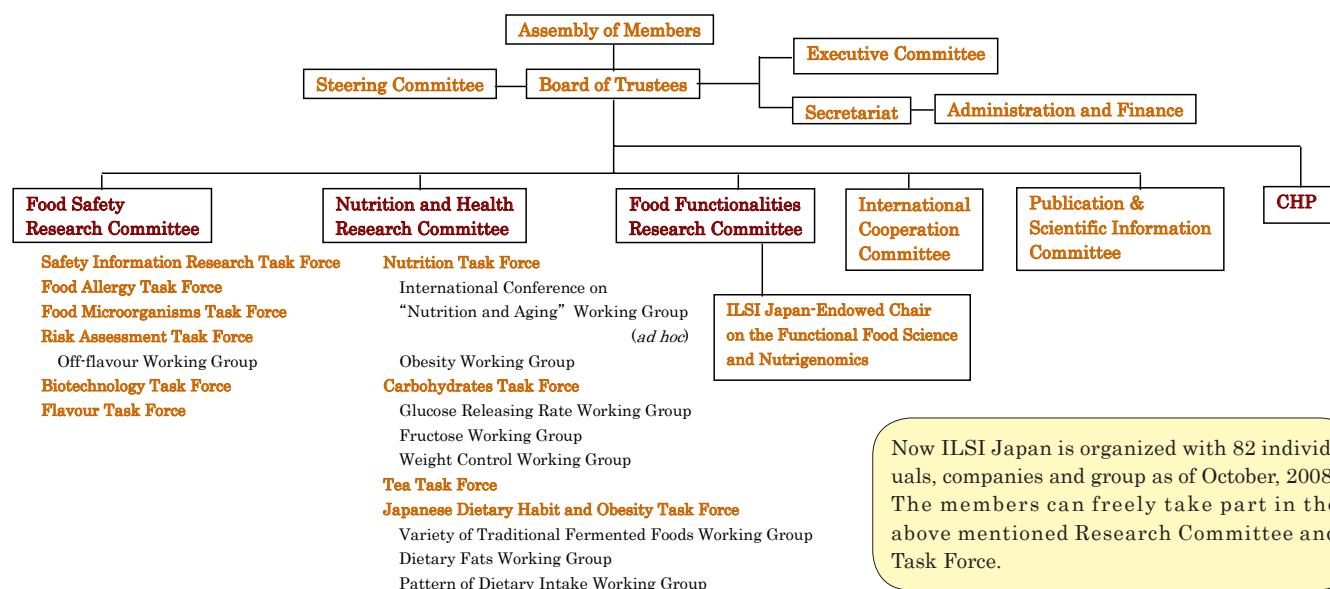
Assembly of Members

Steering Committee

Board of Trustees

Executive Committee

Secretariat

Administration and Finance

Food Safety Research Committee

Safety Information Research Task Force
Food Allergy Task Force
Food Microorganisms Task Force
Risk Assessment Task Force
Off-flavour Working Group
Biotechnology Task Force
Flavour Task Force

Nutrition and Health Research Committee

Nutrition Task Force
International Conference on "Nutrition and Aging" Working Group (*ad hoc*)
Obesity Working Group
Carbohydrates Task Force
Glucose Releasing Rate Working Group
Fructose Working Group
Weight Control Working Group
Tea Task Force
Japanese Dietary Habit and Obesity Task Force
Variety of Traditional Fermented Foods Working Group
Dietary Fats Working Group
Pattern of Dietary Intake Working Group

Food Functionalities Research Committee

ILSI Japan-Endowed Chair on the Functional Food Science and Nutrigenomics

International Cooperation Committee

Publication & Scientific Information Committee

CHP

Now ILSI Japan is organized with 82 individ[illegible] uals, companies and group as of October, 2008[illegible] The members can freely take part in th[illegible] above mentioned Research Committee an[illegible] Task Force.